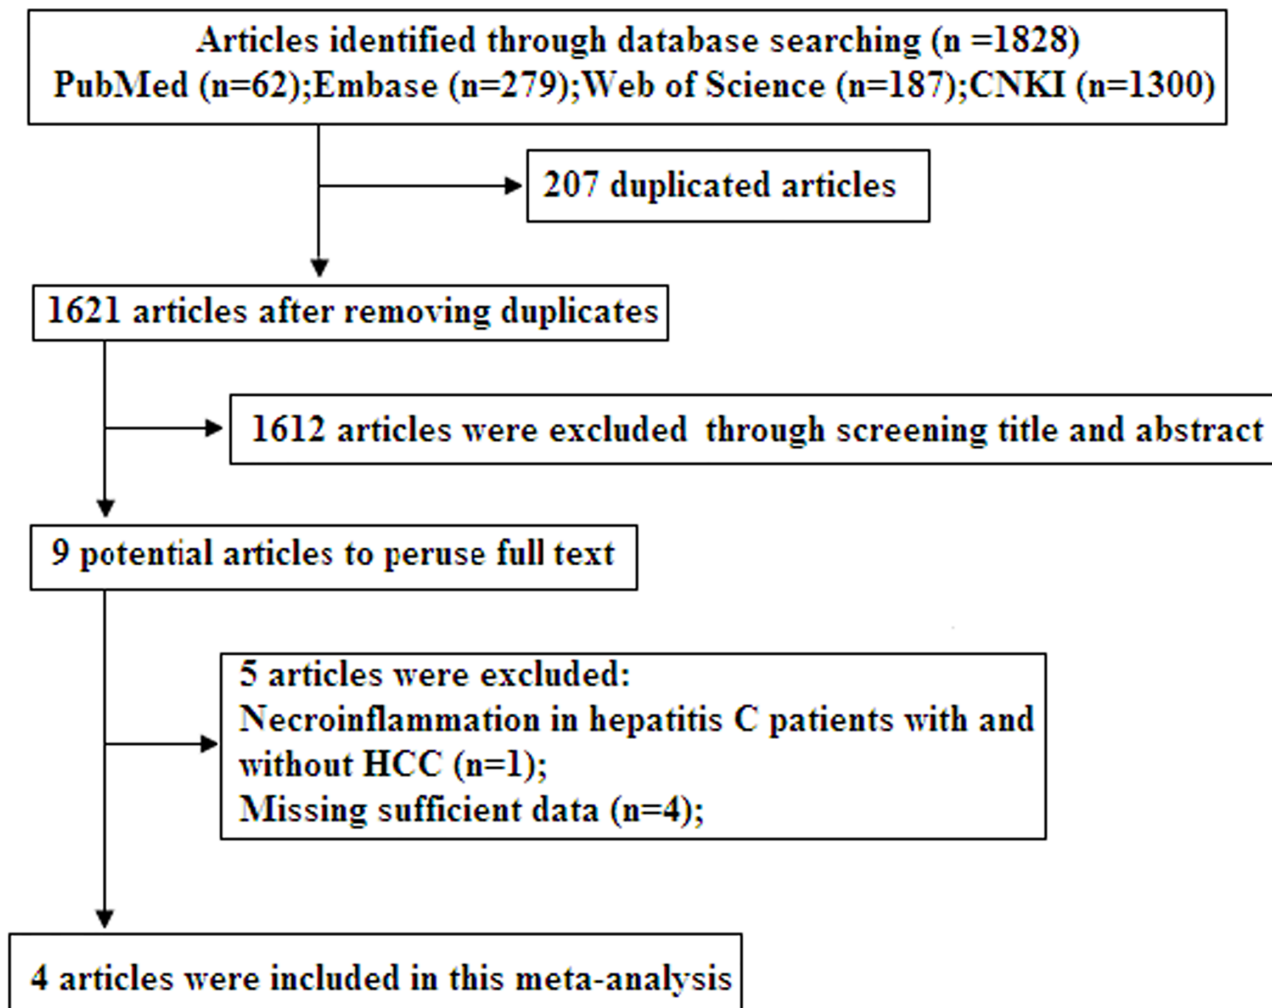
Articles identified through database searching (n =1828)
PubMed (n=62);Embase (n=279);Web of Science (n=187);CNKI (n=1300)

207 duplicated articles

1621 articles after removing duplicates

1612 articles were excluded through screening title and abstract

9 potential articles to peruse full text

5 articles were excluded:
Necroinflammation in hepatitis C patients with and without HCC (n=1);
Missing sufficient data (n=4);

4 articles were included in this meta-analysis